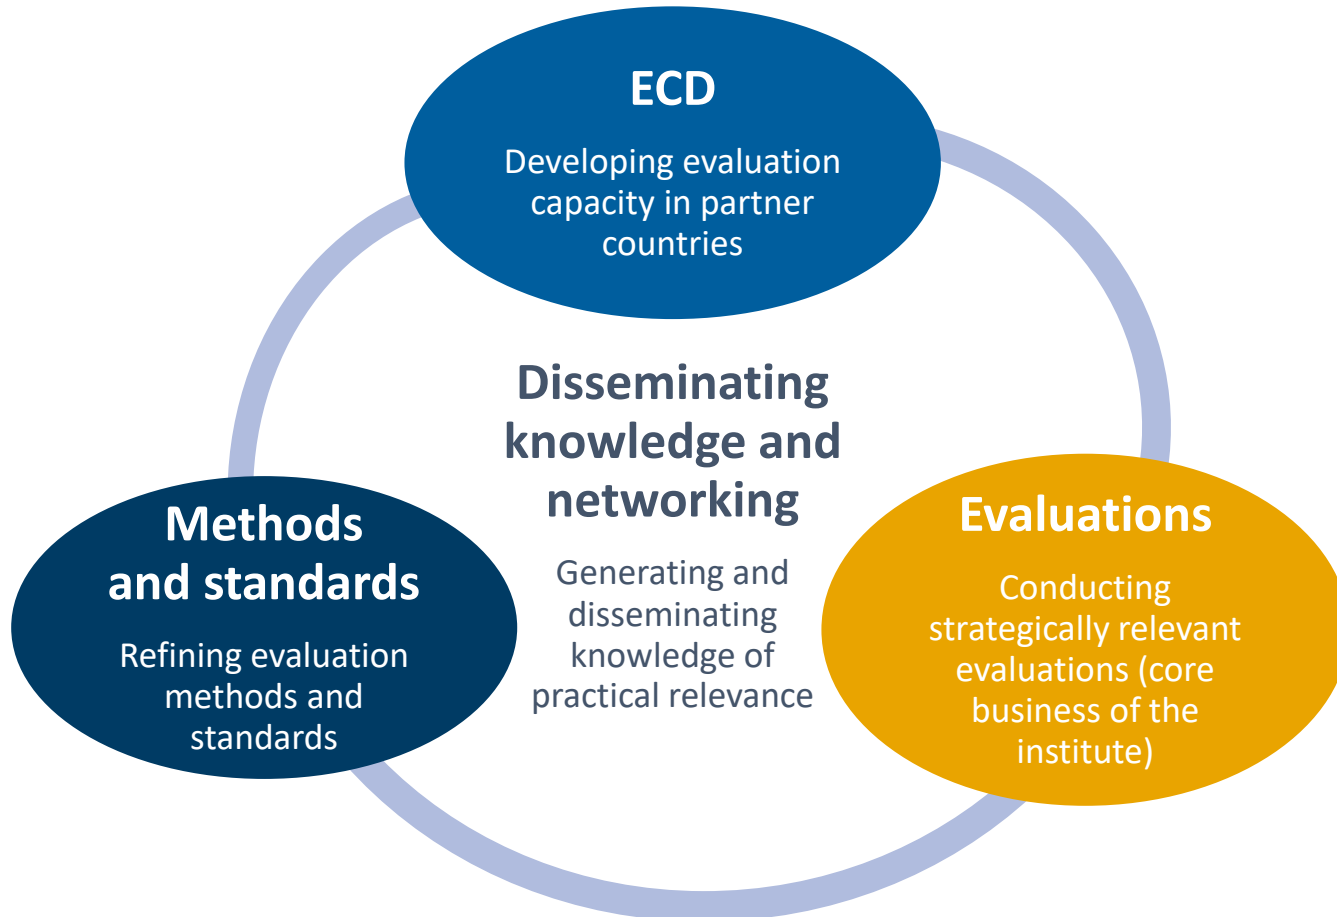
ECD

Developing evaluation capacity in partner countries

Disseminating knowledge and networking

Generating and disseminating knowledge of practical relevance

Methods and standards

Refining evaluation methods and standards

Evaluations

Conducting strategically relevant evaluations (core business of the institute)